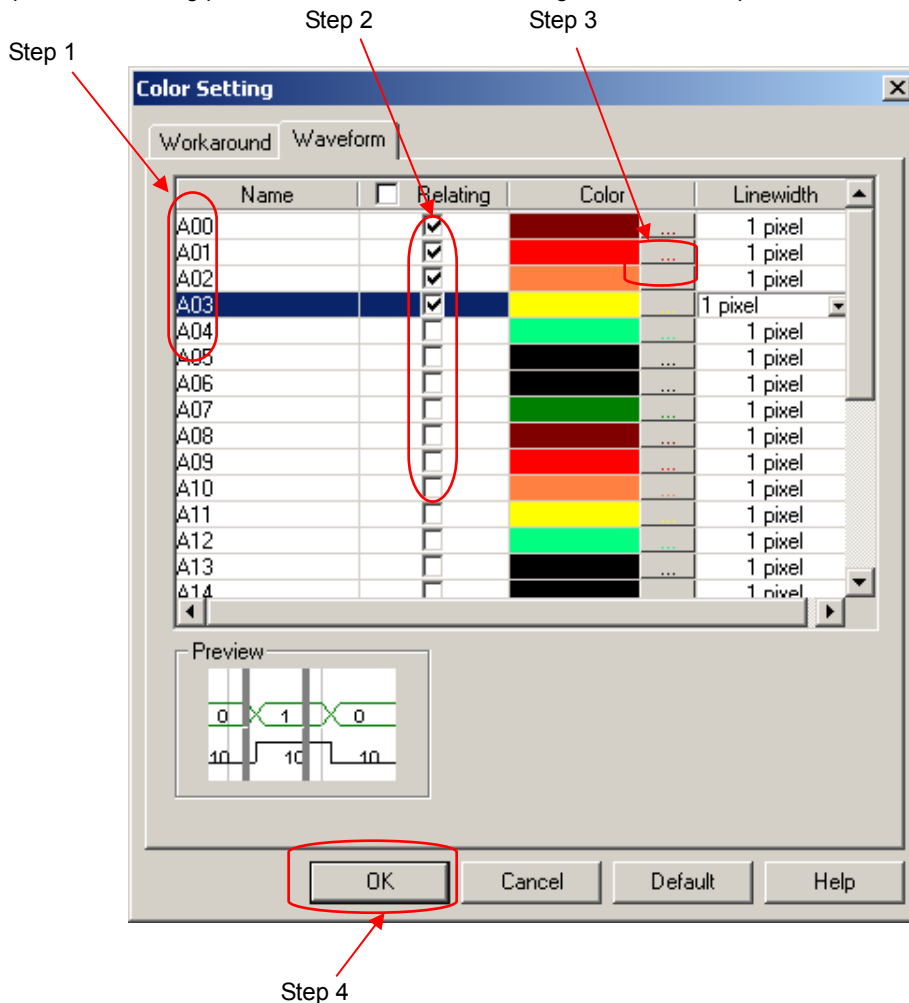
Step 2 Step 3

Step 1

Color Setting

Workaround Waveform

| Name | Relating | Color | Linewidth |
|---|---|---|---|
| A00 | ☑ | ... | 1 pixel |
| A01 | ☑ | ... | 1 pixel |
| A02 | ☑ | ... | 1 pixel |
| A03 | ☑ | ... | 1 pixel |
| A04 | ☐ | ... | 1 pixel |
| A05 | ☐ | ... | 1 pixel |
| A06 | ☐ | ... | 1 pixel |
| A07 | ☐ | ... | 1 pixel |
| A08 | ☐ | ... | 1 pixel |
| A09 | ☐ | ... | 1 pixel |
| A10 | ☐ | ... | 1 pixel |
| A11 | ☐ | ... | 1 pixel |
| A12 | ☐ | ... | 1 pixel |
| A13 | ☐ | ... | 1 pixel |
| A14 | ☐ | | 1 pixel |

Preview

0 1 0

10 10 10

OK Cancel Default Help

Step 4